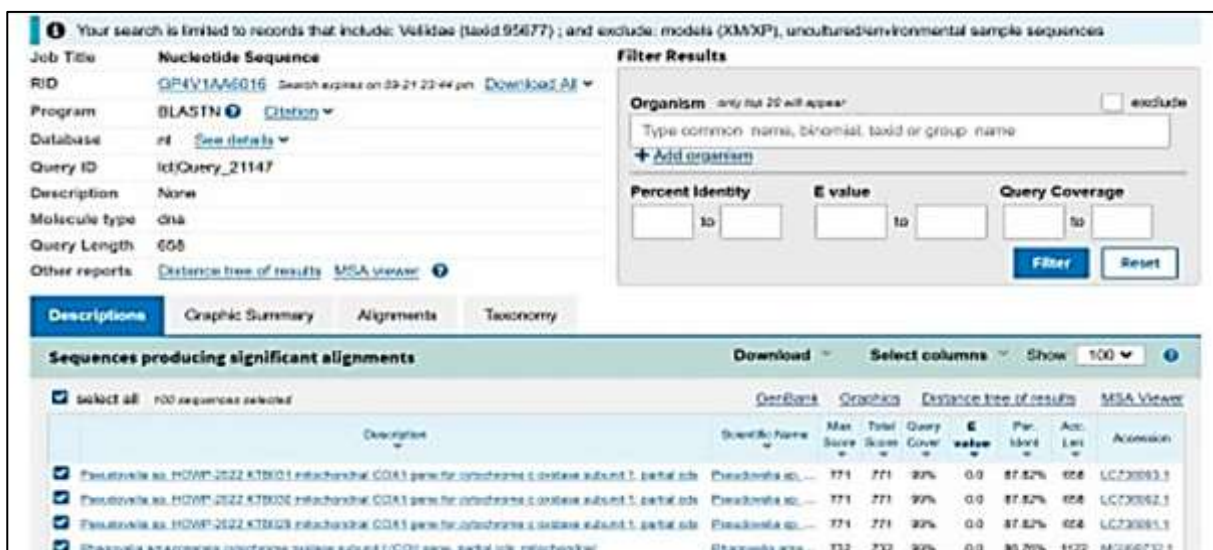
Your search is limited to records that include: Veliidae (taxid:95677) ; and exclude: models (XM/XP), uncultured/environmental sample sequences

| | |
|---|---|
| Job Title | Nucleotide Sequence |
| RID | GP4V1AA6016 Search expires on 03-21 23:44 pm Download All |
| Program | BLASTN Citation |
| Database | nt See details |
| Query ID | lcl\|Query_21147 |
| Description | None |
| Molecule type | dna |
| Query Length | 658 |
| Other reports | Distance tree of results MSA viewer |

Filter Results

Organism only top 20 will appear exclude

Type common name, binomial, taxid or group name

+ Add organism

Percent Identity to E value to Query Coverage to

Filter Reset

Descriptions Graphic Summary Alignments Taxonomy

Sequences producing significant alignments Download Select columns Show 100

select all 100 sequences selected

GenBank Graphics Distance tree of results MSA Viewer

| Description | Scientific Name | Max Score | Total Score | Query Cover | E value | Per. Ident | Acc. Len | Accession |
|---|---|---|---|---|---|---|---|---|
| Pseudovelia sp. HOWP-2022 KTB031 mitochondrial COX1 gene for cytochrome c oxidase subunit 1, partial cds | Pseudovelia sp.... | 771 | 771 | 99% | 0.0 | 87.82% | 658 | LC730093.1 |
| Pseudovelia sp. HOWP-2022 KTB030 mitochondrial COX1 gene for cytochrome c oxidase subunit 1, partial cds | Pseudovelia sp.... | 771 | 771 | 99% | 0.0 | 87.82% | 658 | LC730092.1 |
| Pseudovelia sp. HOWP-2022 KTB029 mitochondrial COX1 gene for cytochrome c oxidase subunit 1, partial cds | Pseudovelia sp.... | 771 | 771 | 99% | 0.0 | 87.82% | 658 | LC730091.1 |
| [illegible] | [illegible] | 732 | 732 | 99% | 0.0 | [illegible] | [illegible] | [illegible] |